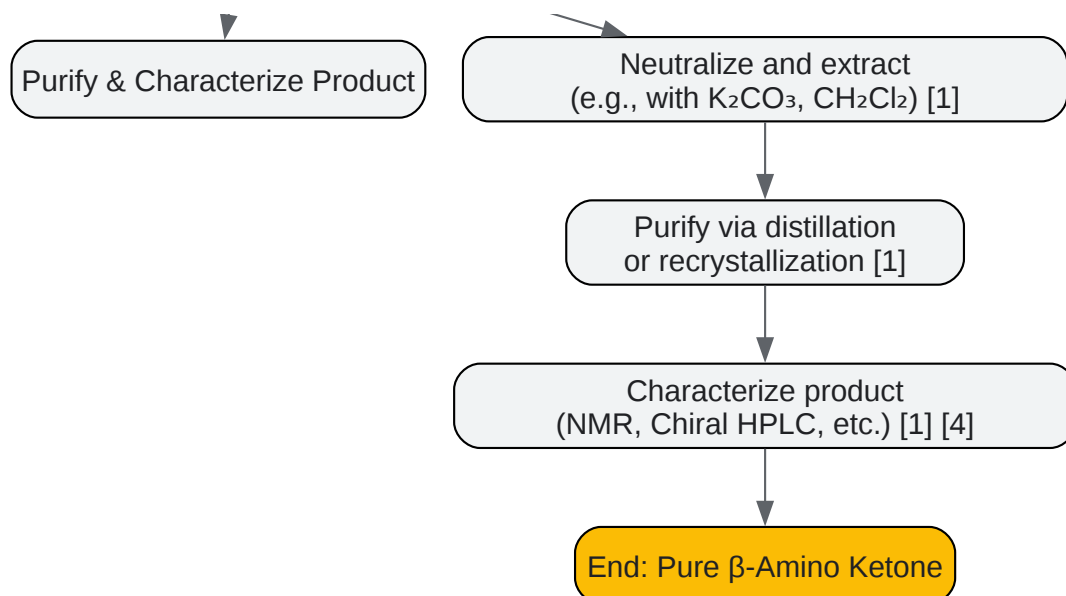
Purify & Characterize Product

Neutralize and extract (e.g., with $K_2CO_3$, $CH_2Cl_2$) [1]

Purify via distillation or recrystallization [1]

Characterize product (NMR, Chiral HPLC, etc.) [1] [4]

End: Pure β-Amino Ketone